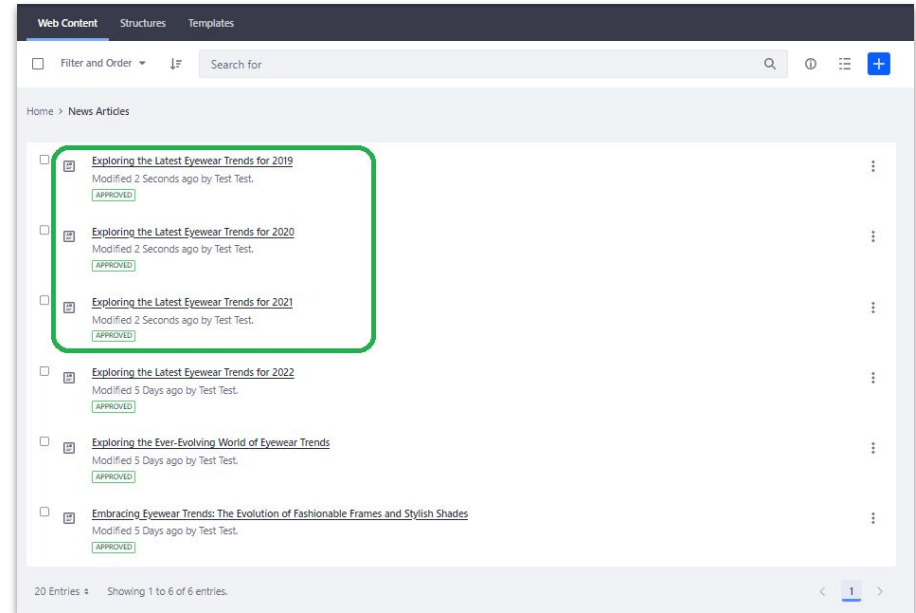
Web Content Structures Templates

Filter and Order

Search for

Home > News Articles

Exploring the Latest Eyewear Trends for 2019
Modified 2 Seconds ago by Test Test.
APPROVED

Exploring the Latest Eyewear Trends for 2020
Modified 2 Seconds ago by Test Test.
APPROVED

Exploring the Latest Eyewear Trends for 2021
Modified 2 Seconds ago by Test Test.
APPROVED

Exploring the Latest Eyewear Trends for 2022
Modified 5 Days ago by Test Test.
APPROVED

Exploring the Ever-Evolving World of Eyewear Trends
Modified 5 Days ago by Test Test.
APPROVED

Embracing Eyewear Trends: The Evolution of Fashionable Frames and Stylish Shades
Modified 5 Days ago by Test Test.
APPROVED

20 Entries

Showing 1 to 6 of 6 entries.

1